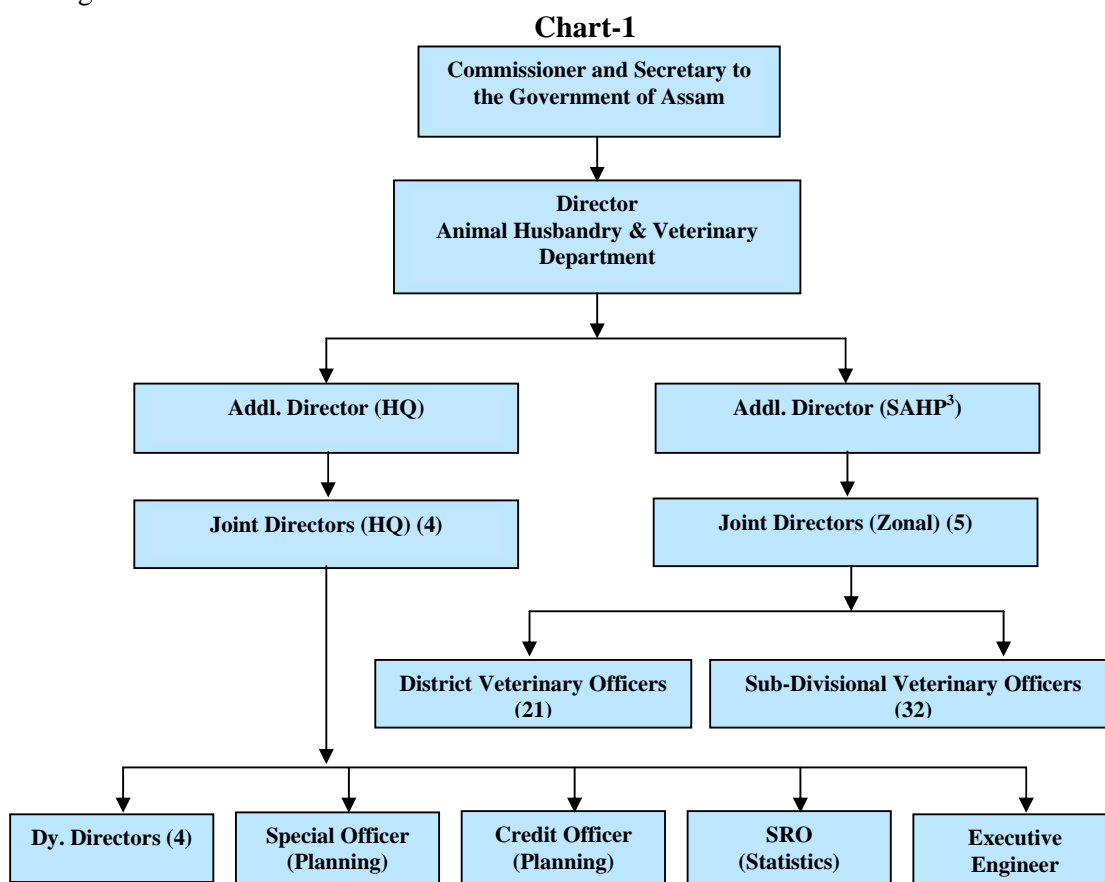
Chart-1

Commissioner and Secretary to the Government of Assam

Director
Animal Husbandry & Veterinary Department

Addl. Director (HQ)

Addl. Director (SAHP$^{3}$)

Joint Directors (HQ) (4)

Joint Directors (Zonal) (5)

District Veterinary Officers (21)

Sub-Divisional Veterinary Officers (32)

Dy. Directors (4)

Special Officer (Planning)

Credit Officer (Planning)

SRO (Statistics)

Executive Engineer